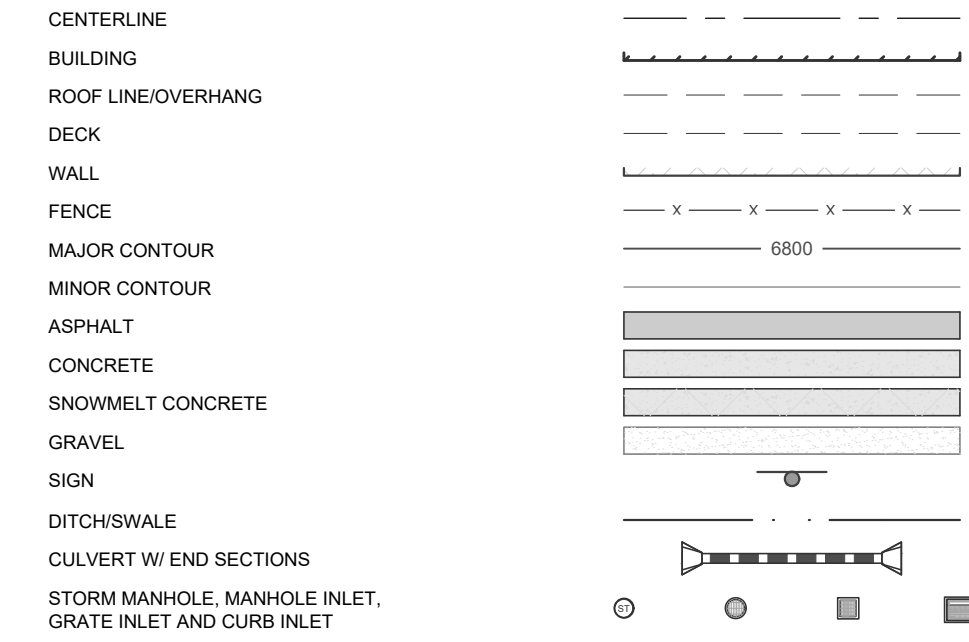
CENTERLINE
BUILDING
ROOF LINE/OVERHANG
DECK
WALL
FENCE
x x x x
MAJOR CONTOUR
6800
MINOR CONTOUR
ASPHALT
CONCRETE
SNOWMELT CONCRETE
GRAVEL
SIGN
DITCH/SWALE
CULVERT W/ END SECTIONS
STORM MANHOLE, MANHOLE INLET, GRATE INLET AND CURB INLET
ST